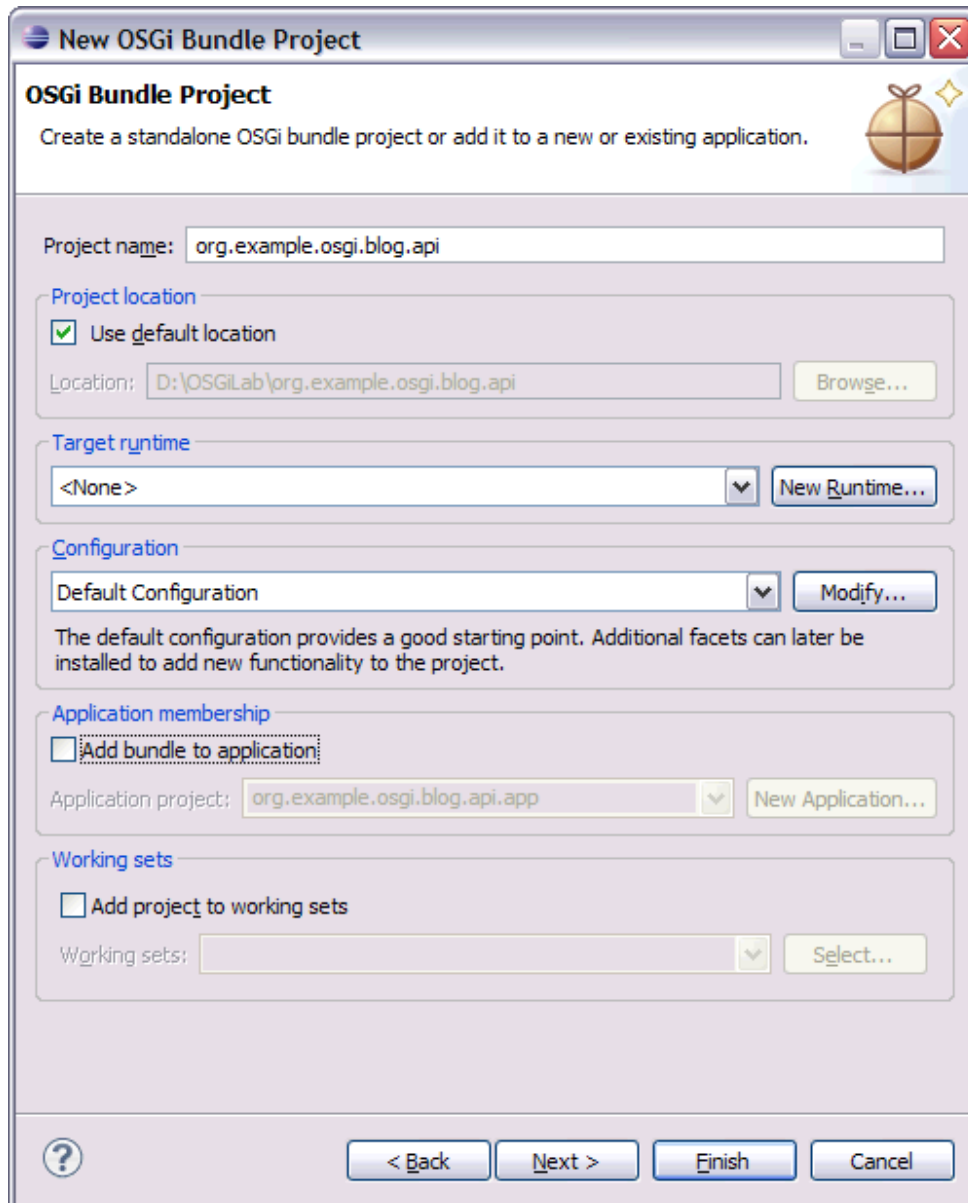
New OSGi Bundle Project

OSGi Bundle Project

Create a standalone OSGi bundle project or add it to a new or existing application.

Project name: org.example.osgi.blog.api

Project location

Use default location

Location: D:\OSGiLab\org.example.osgi.blog.api

Browse...

Target runtime

<None>

New Runtime...

Configuration

Default Configuration

Modify...

The default configuration provides a good starting point. Additional facets can later be installed to add new functionality to the project.

Application membership

Add bundle to application

Application project: org.example.osgi.blog.api.app

New Application...

Working sets

Add project to working sets

Working sets:

Select...

?

< Back

Next >

Finish

Cancel